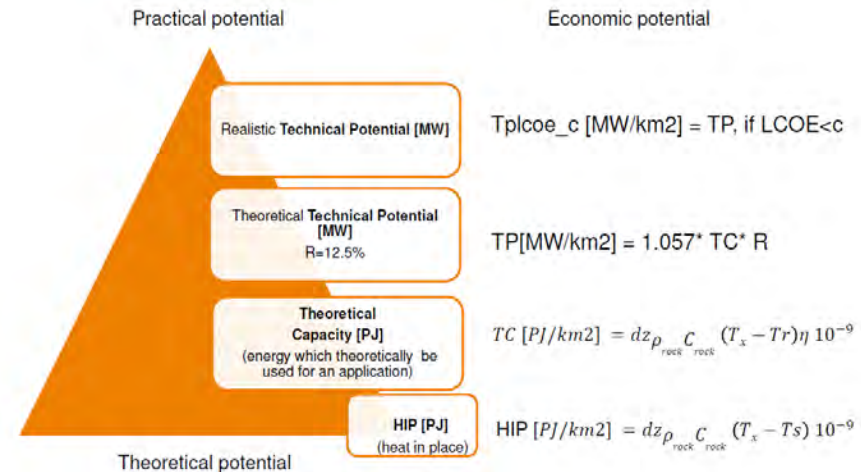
Practical potential

Economic potential

Realistic Technical Potential [MW]

Tplcoe_c [MW/km2] = TP, if LCOE<c

Theoretical Technical Potential [MW]
R=12.5%

TP[MW/km2] = 1.057* TC* R

Theoretical Capacity [PJ]
(energy which theoretically be used for an application)

$TC\ [PJ/km2]\ = dz_{\rho_{rock}} C_{rock} (T_x - Tr)\eta\ 10^{-9}$

HIP [PJ]
(heat in place)

HIP $[PJ/km2]\ = dz_{\rho_{rock}} C_{rock} (T_x - Ts)\ 10^{-9}$

Theoretical potential